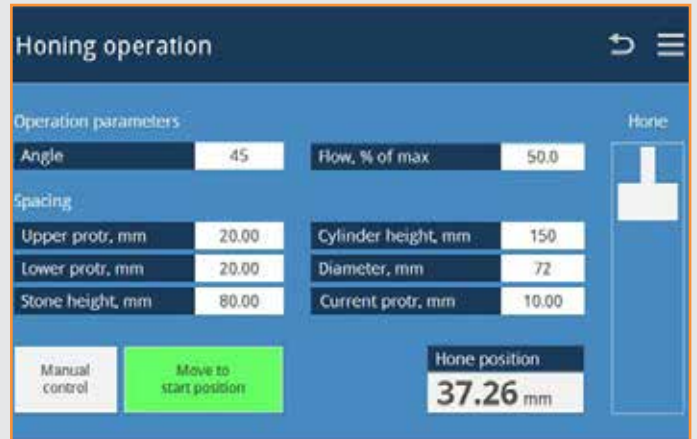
Honing operation

Operation parameters

| Angle | 45 |
|---|---|
| Flow, % of max | 50.0 |

Spacing

| Upper protr, mm | 20.00 |
|---|---|
| Lower protr, mm | 20.00 |
| Stone height, mm | 80.00 |

| Cylinder height, mm | 150 |
|---|---|
| Diameter, mm | 72 |
| Current protr, mm | 10.00 |

Hone

Manual control

Move to start position

Hone position
37.26 mm